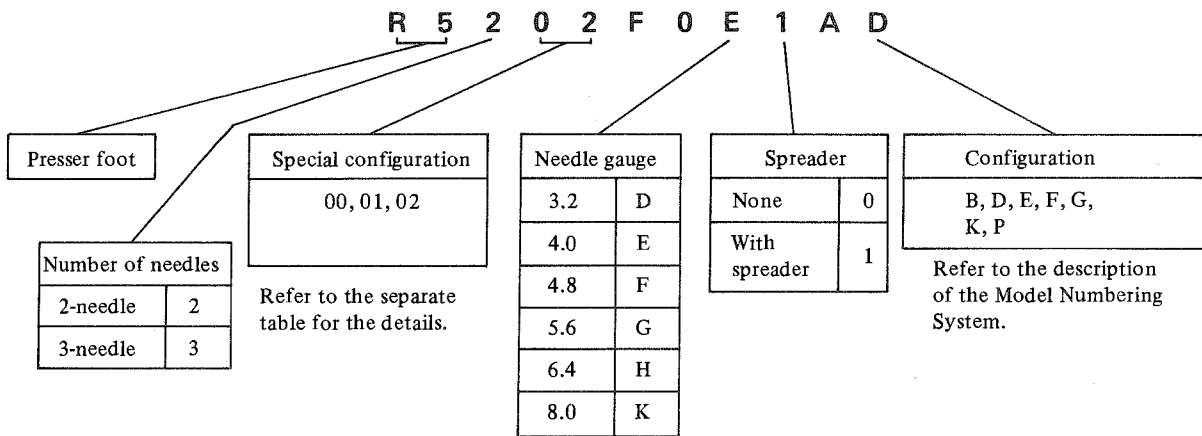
R 5 2 0 2 F 0 E 1 A D

Presser foot

Number of needles

| Number of needles | |
|---|---|
| 2-needle | 2 |
| 3-needle | 3 |

| Special configuration |
|---|
| 00, 01, 02 |

Refer to the separate table for the details.

| Needle gauge | |
|---|---|
| 3.2 | D |
| 4.0 | E |
| 4.8 | F |
| 5.6 | G |
| 6.4 | H |
| 8.0 | K |

| Spreader | |
|---|---|
| None | 0 |
| With spreader | 1 |

| Configuration |
|---|
| B, D, E, F, G, K, P |

Refer to the description of the Model Numbering System.